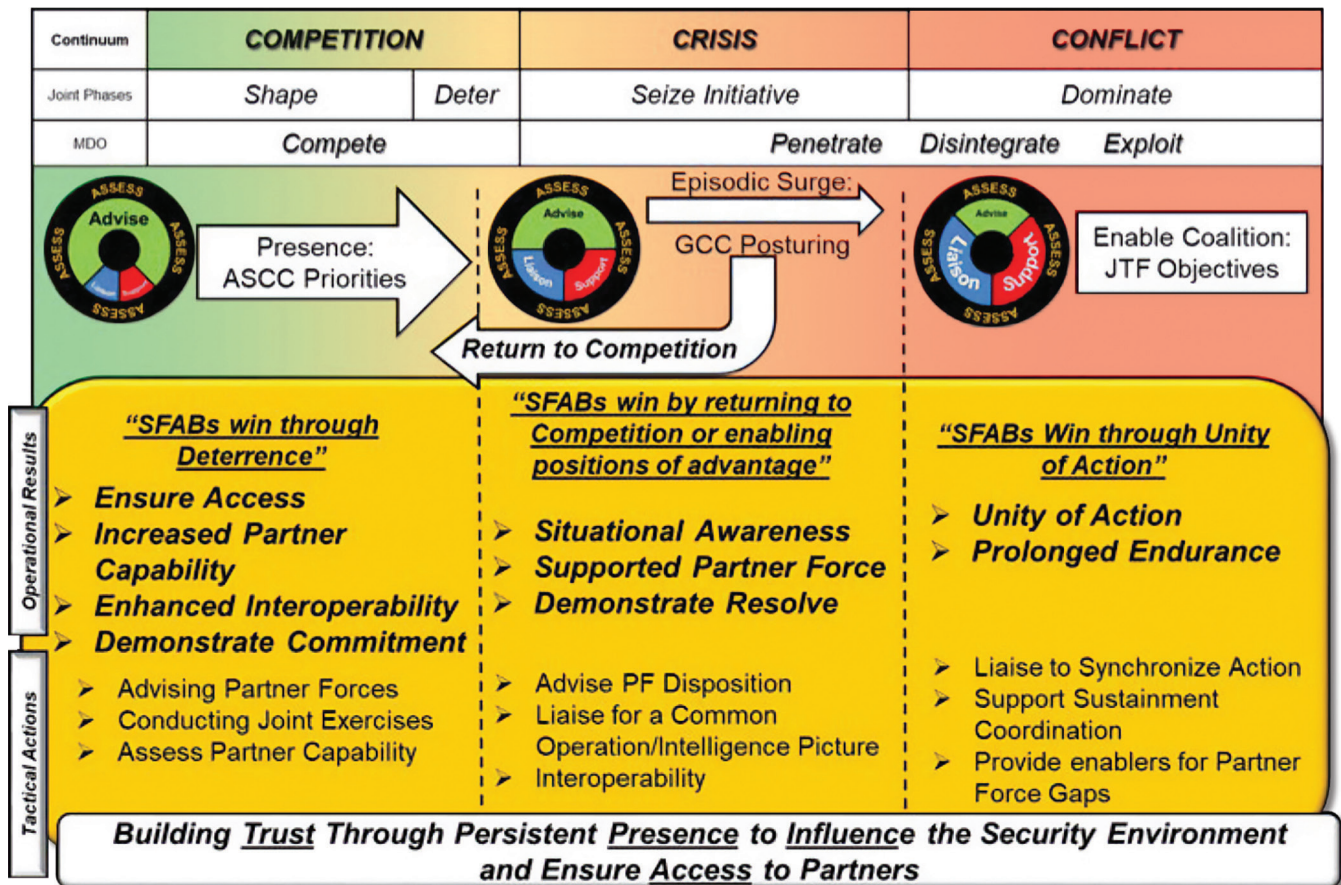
| Continuum | COMPETITION | | CRISIS | CONFLICT |
|---|---|---|---|---|
| Joint Phases | Shape | Deter | Seize Initiative | Dominate |
| MDO | Compete | | Penetrate | Disintegrate Exploit |

ASSESS Advise ASSESS ASSESS ASSESS Liaison Support

Presence: ASCC Priorities

ASSESS Advise ASSESS ASSESS ASSESS Liaison Support

Episodic Surge:

GCC Posturing

Return to Competition

ASSESS Advise ASSESS ASSESS ASSESS Liaison Support

Enable Coalition: JTF Objectives

Operational Results

"SFABs win through Deterrence"

➢ Ensure Access
➢ Increased Partner Capability
➢ Enhanced Interoperability
➢ Demonstrate Commitment

"SFABs win by returning to Competition or enabling positions of advantage"

➢ Situational Awareness
➢ Supported Partner Force
➢ Demonstrate Resolve

"SFABs Win through Unity of Action"

➢ Unity of Action
➢ Prolonged Endurance

Tactical Actions

➢ Advising Partner Forces
➢ Conducting Joint Exercises
➢ Assess Partner Capability

➢ Advise PF Disposition
➢ Liaise for a Common Operation/Intelligence Picture
➢ Interoperability

➢ Liaise to Synchronize Action
➢ Support Sustainment Coordination
➢ Provide enablers for Partner Force Gaps

Building Trust Through Persistent Presence to Influence the Security Environment and Ensure Access to Partners